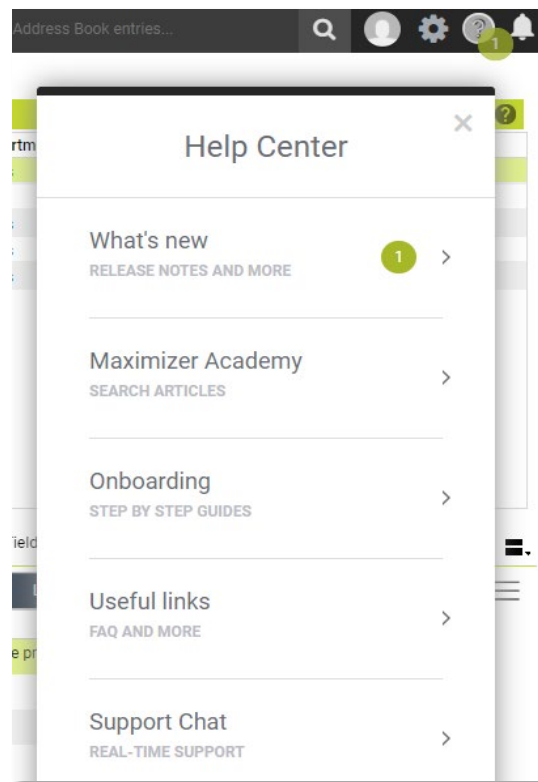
Address Book entries...

1

rtm

Help Center

×

What's new
RELEASE NOTES AND MORE

1

Maximizer Academy
SEARCH ARTICLES

Onboarding
STEP BY STEP GUIDES

ield

Useful links
FAQ AND MORE

e pr

Support Chat
REAL-TIME SUPPORT